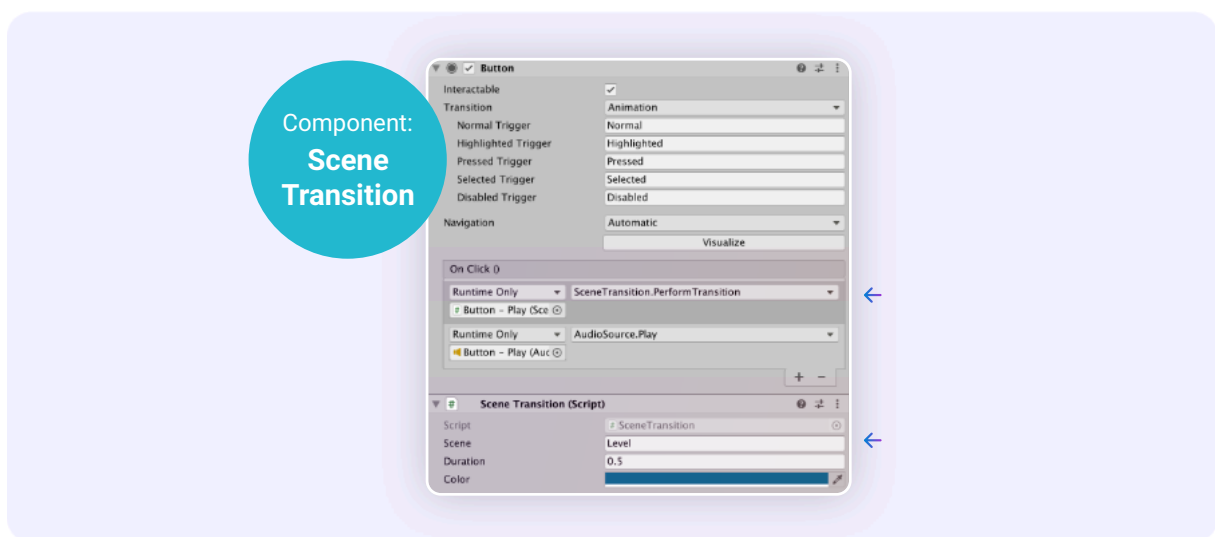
Component:
Scene Transition

Button

Interactable ✓
Transition Animation
Normal Trigger Normal
Highlighted Trigger Highlighted
Pressed Trigger Pressed
Selected Trigger Selected
Disabled Trigger Disabled

Navigation Automatic
Visualize

On Click ()
Runtime Only SceneTransition.PerformTransition
Button - Play (Sce
Runtime Only AudioSource.Play
Button - Play (Auc
+ −

Scene Transition (Script)
Script SceneTransition
Scene Level
Duration 0.5
Color